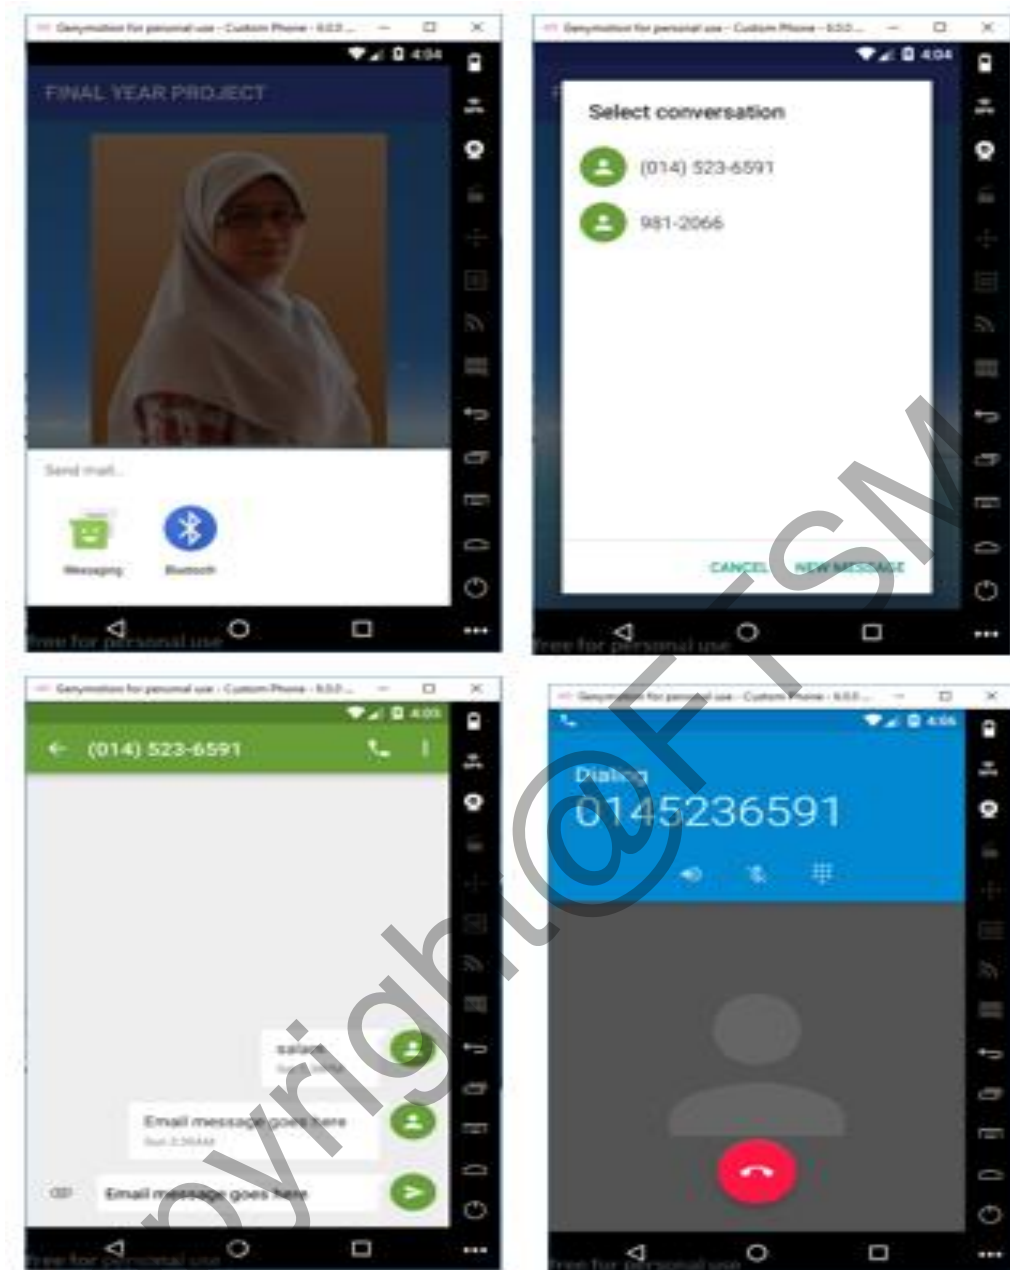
Genymotion for personal use - Custom Phone - 6.0.0 ...

4:04

FINAL YEAR PROJECT

Send mail...

Messaging

Bluetooth

free for personal use

Genymotion for personal use - Custom Phone - 6.0.0 ...

4:04

Select conversation

(014) 523-6591

981-2066

CANCEL

NEW MESSAGE

free for personal use

Genymotion for personal use - Custom Phone - 6.0.0 ...

4:05

(014) 523-6591

salam

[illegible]

Email message goes here

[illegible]

Email message goes here

free for personal use

Genymotion for personal use - Custom Phone - 6.0.0 ...

4:06

Dialing

0145236591

free for personal use

copyright@FTSM